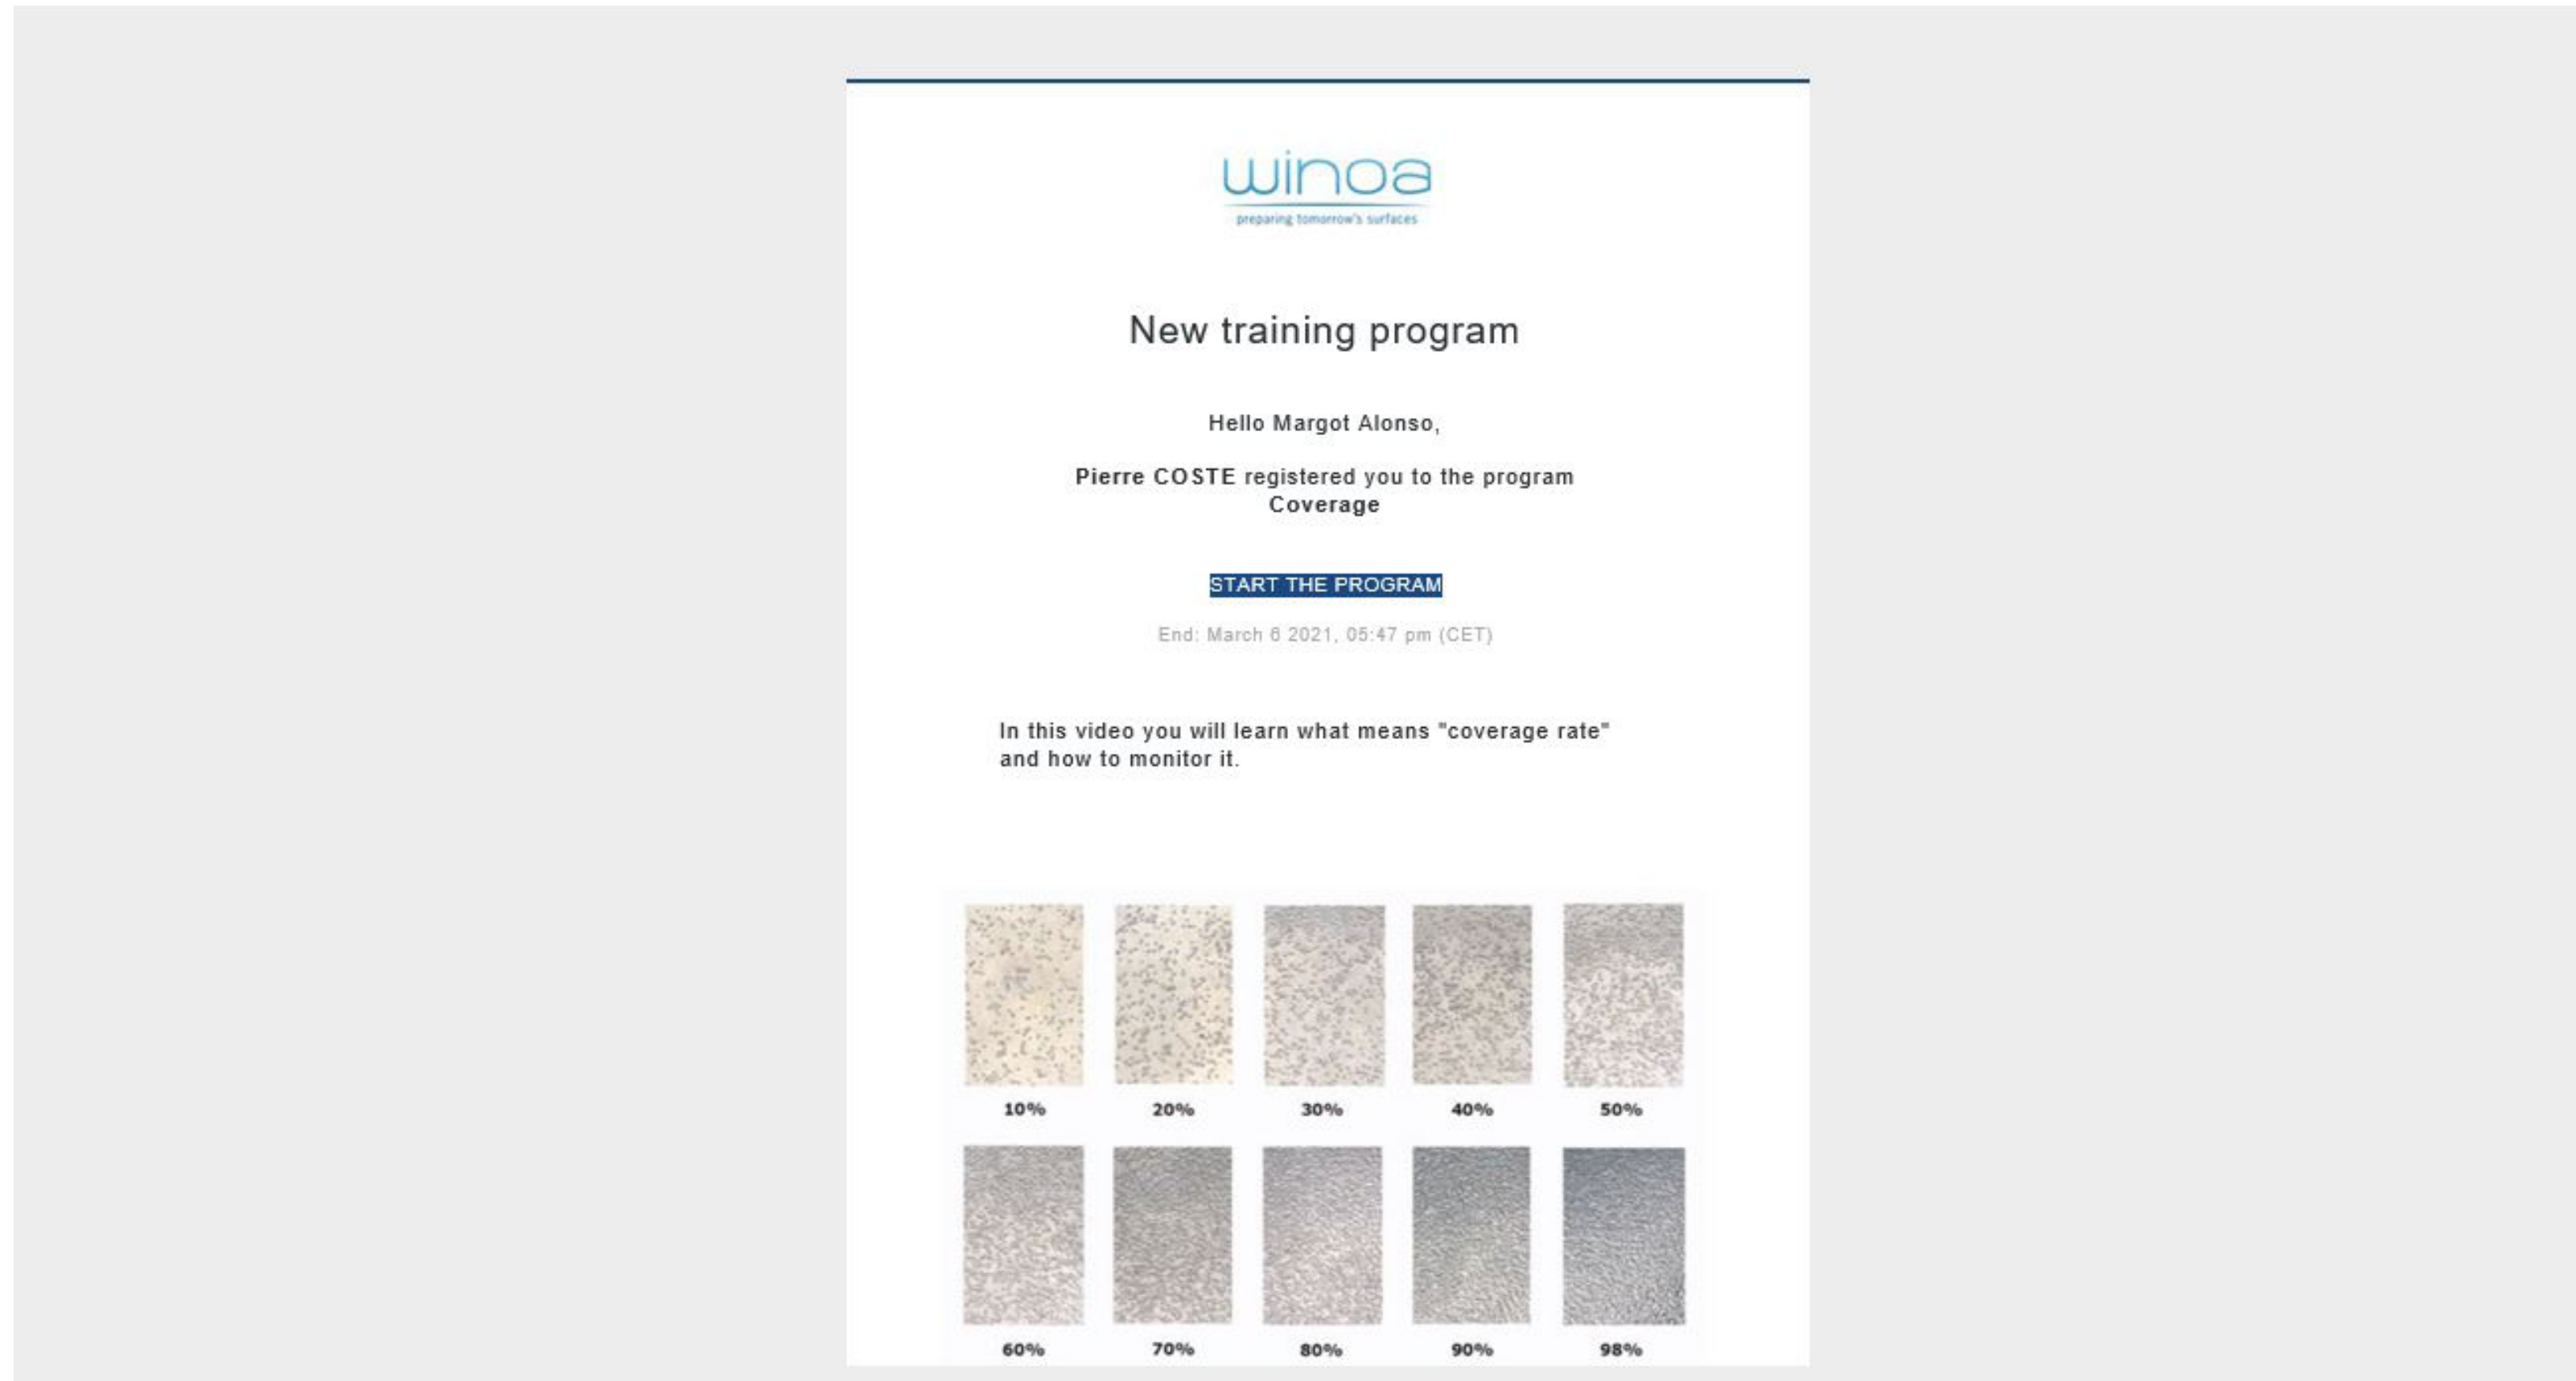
winoa
preparing tomorrow's surfaces

New training program

Hello Margot Alonso,

Pierre COSTE registered you to the program Coverage

START THE PROGRAM

End: March 6 2021, 05:47 pm (CET)

In this video you will learn what means "coverage rate" and how to monitor it.

10% 20% 30% 40% 50%

60% 70% 80% 90% 98%